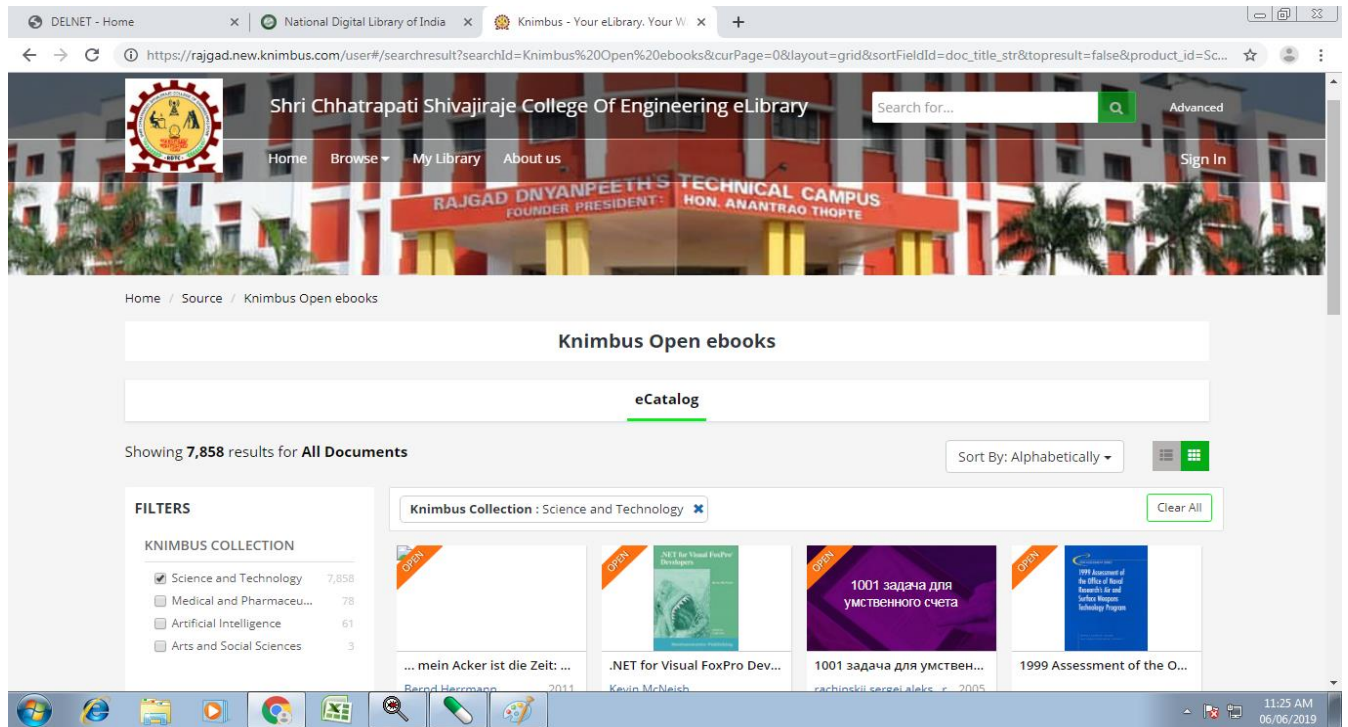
DELNET - Home | National Digital Library of India | Knimbus - Your eLibrary. Your W

https://rajgad.new.knimbus.com/user#/searchresult?searchId=Knimbus%20Open%20ebooks&curPage=0&layout=grid&sortFieldId=doc_title_str&topresult=false&product_id=Sc...

Shri Chhatrapati Shivajiraje College Of Engineering eLibrary

Search for...

Advanced

Home Browse My Library About us

Sign In

RAJGAD DNYANPEETH'S TECHNICAL CAMPUS
FOUNDER PRESIDENT: HON. ANANTRAO THOPTE

Home / Source / Knimbus Open ebooks

Knimbus Open ebooks

eCatalog

Showing **7,858** results for **All Documents**

Sort By: Alphabetically

FILTERS

KNIMBUS COLLECTION

Science and Technology 7,858
Medical and Pharmaceu... 78
Artificial Intelligence 61
Arts and Social Sciences 3

**Knimbus Collection** : Science and Technology

Clear All

OPEN
... mein Acker ist die Zeit: ...
Bernd Herrmann 2011

OPEN
.NET for Visual FoxPro Developers
.NET for Visual FoxPro Dev...
Kevin McNeish

OPEN
1001 задача для умственного счета
1001 задача для умствен...
rachinskii sergei aleks... r... 2005

OPEN
1999 Assessment of the Office of Naval Research's Air and Surface Weapons Technology Program
1999 Assessment of the O...

11:25 AM
06/06/2019